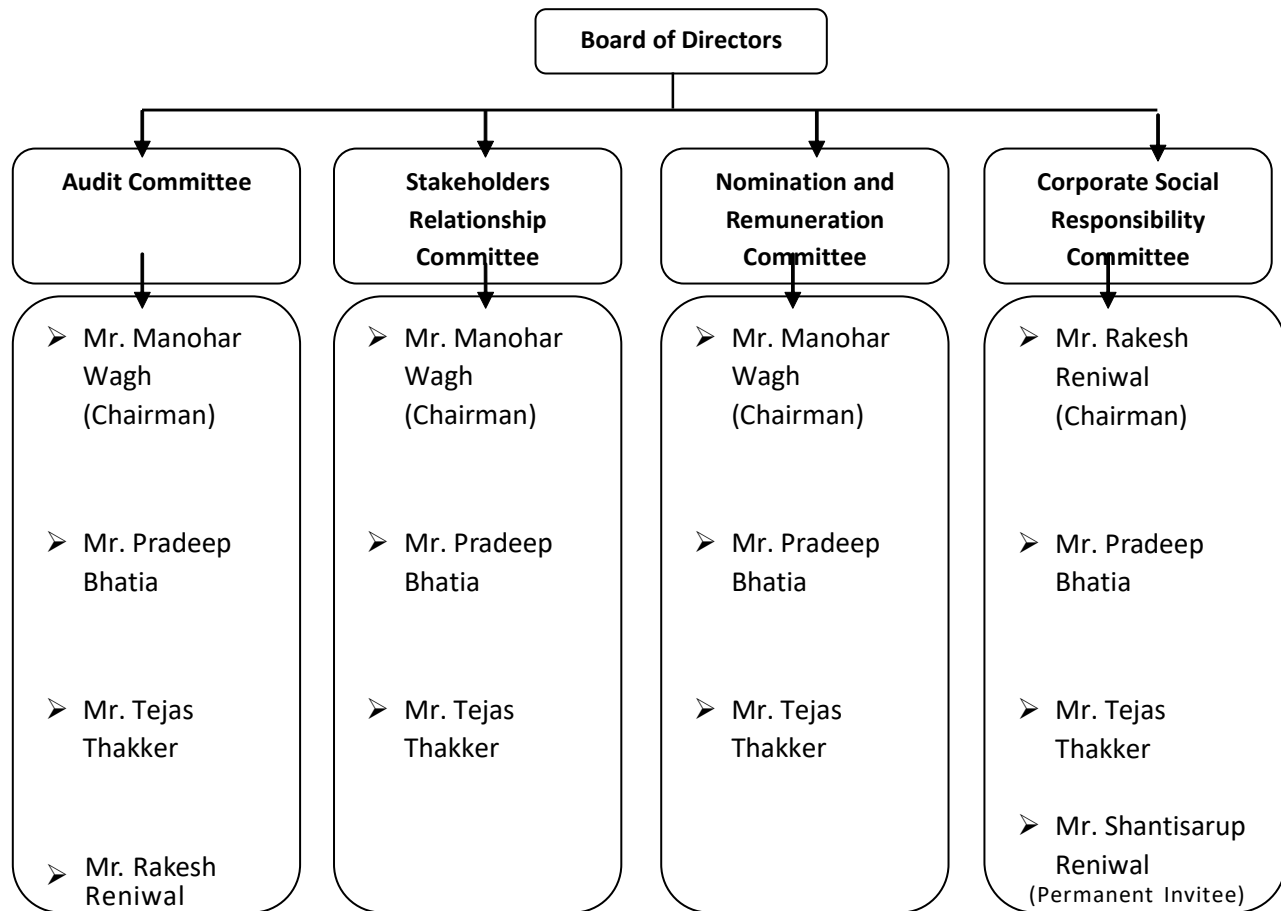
Board of Directors

Audit Committee

- Mr. Manohar Wagh (Chairman)
- Mr. Pradeep Bhatia
- Mr. Tejas Thakker
- Mr. Rakesh Reniwal

Stakeholders Relationship Committee

- Mr. Manohar Wagh (Chairman)
- Mr. Pradeep Bhatia
- Mr. Tejas Thakker

Nomination and Remuneration Committee

- Mr. Manohar Wagh (Chairman)
- Mr. Pradeep Bhatia
- Mr. Tejas Thakker

Corporate Social Responsibility Committee

- Mr. Rakesh Reniwal (Chairman)
- Mr. Pradeep Bhatia
- Mr. Tejas Thakker
- Mr. Shantisarup Reniwal (Permanent Invitee)